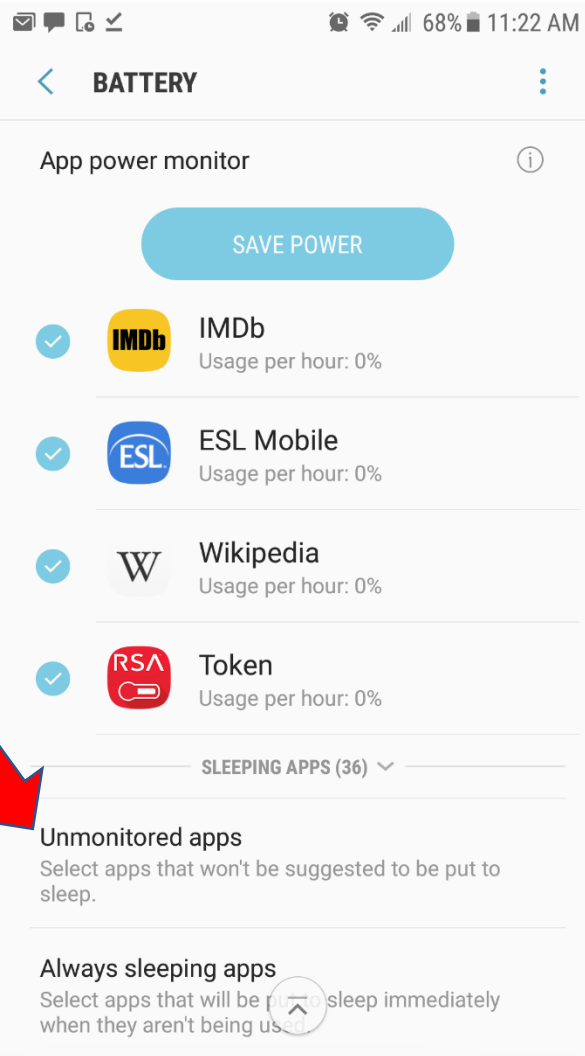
68% 11:22 AM

BATTERY

App power monitor

SAVE POWER

IMDb
IMDb
Usage per hour: 0%

ESL
ESL Mobile
Usage per hour: 0%

W
Wikipedia
Usage per hour: 0%

RSA
Token
Usage per hour: 0%

SLEEPING APPS (36)

Unmonitored apps
Select apps that won't be suggested to be put to sleep.

Always sleeping apps
Select apps that will be put to sleep immediately when they aren't being used.